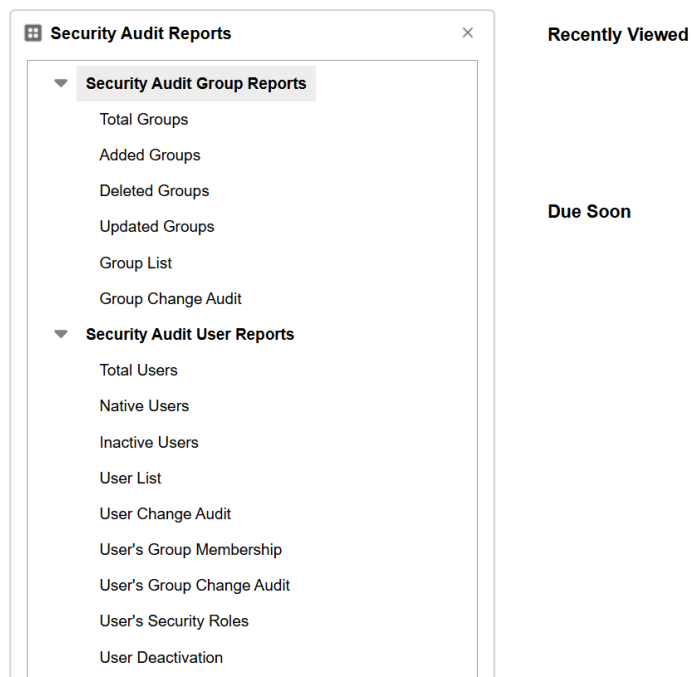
Security Audit Reports
×

Security Audit Group Reports
Total Groups
Added Groups
Deleted Groups
Updated Groups
Group List
Group Change Audit
Security Audit User Reports
Total Users
Native Users
Inactive Users
User List
User Change Audit
User's Group Membership
User's Group Change Audit
User's Security Roles
User Deactivation

Recently Viewed

Due Soon